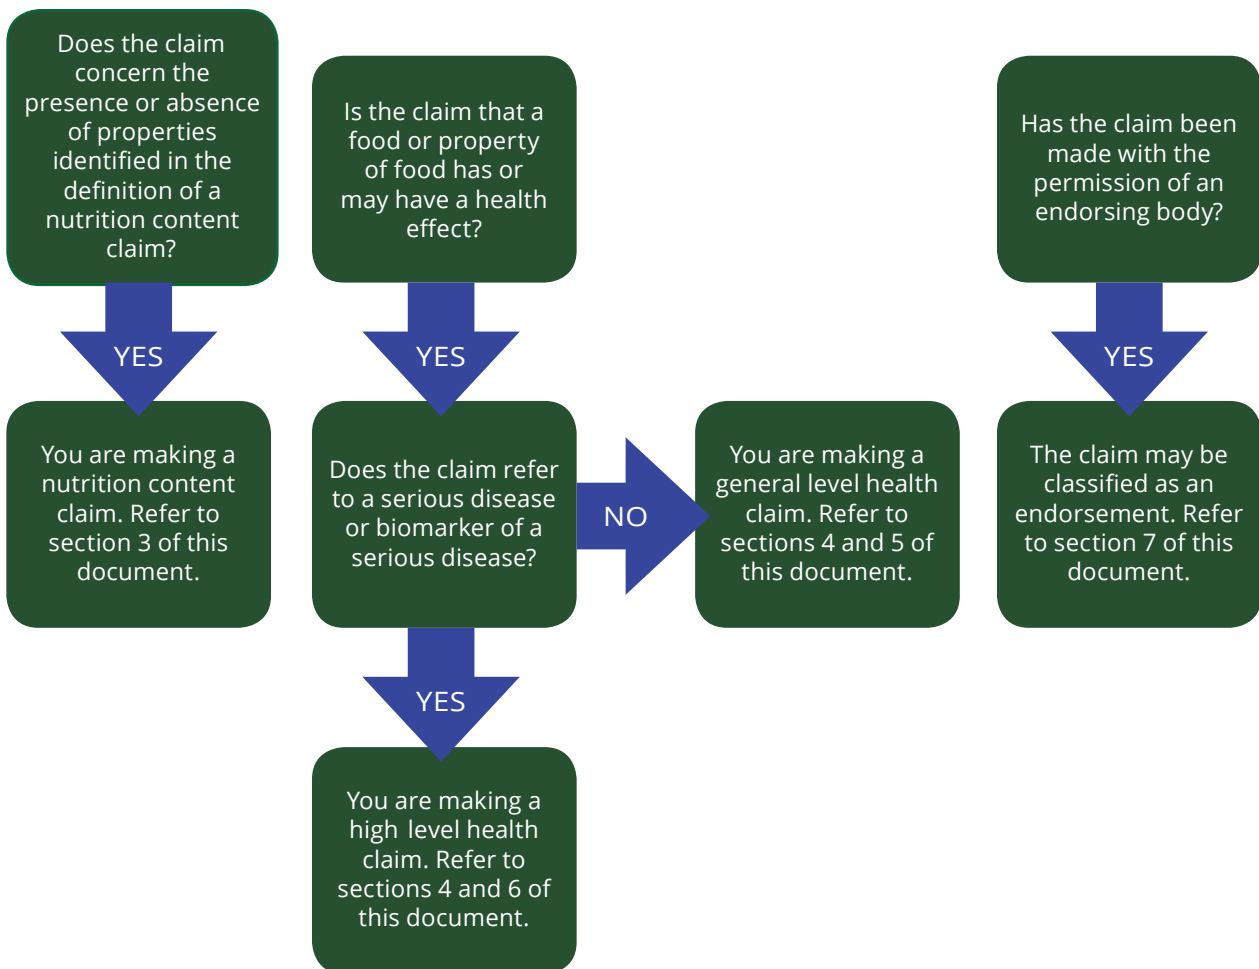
Does the claim concern the presence or absence of properties identified in the definition of a nutrition content claim?

YES

You are making a nutrition content claim. Refer to section 3 of this document.

Is the claim that a food or property of food has or may have a health effect?

YES

Does the claim refer to a serious disease or biomarker of a serious disease?

NO

You are making a general level health claim. Refer to sections 4 and 5 of this document.

YES

You are making a high level health claim. Refer to sections 4 and 6 of this document.

Has the claim been made with the permission of an endorsing body?

YES

The claim may be classified as an endorsement. Refer to section 7 of this document.